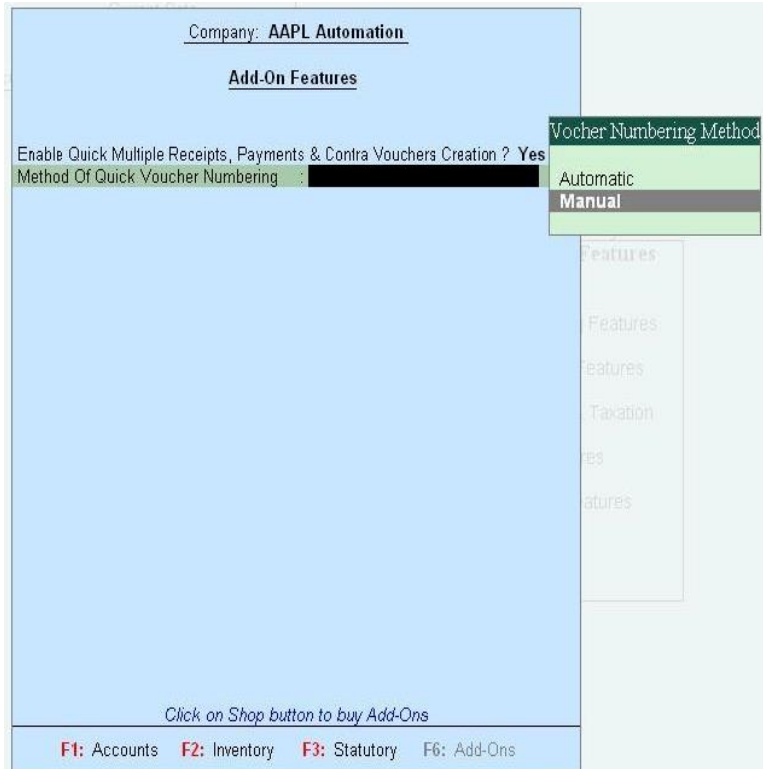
Company: AAPL Automation

Add-On Features

Enable Quick Multiple Receipts, Payments & Contra Vouchers Creation ? Yes
Method Of Quick Voucher Numbering :

Vocher Numbering Method

Automatic
Manual

Features

Features

Features

Taxation

res

atures

Click on Shop button to buy Add-Ons

F1: Accounts F2: Inventory F3: Statutory F6: Add-Ons